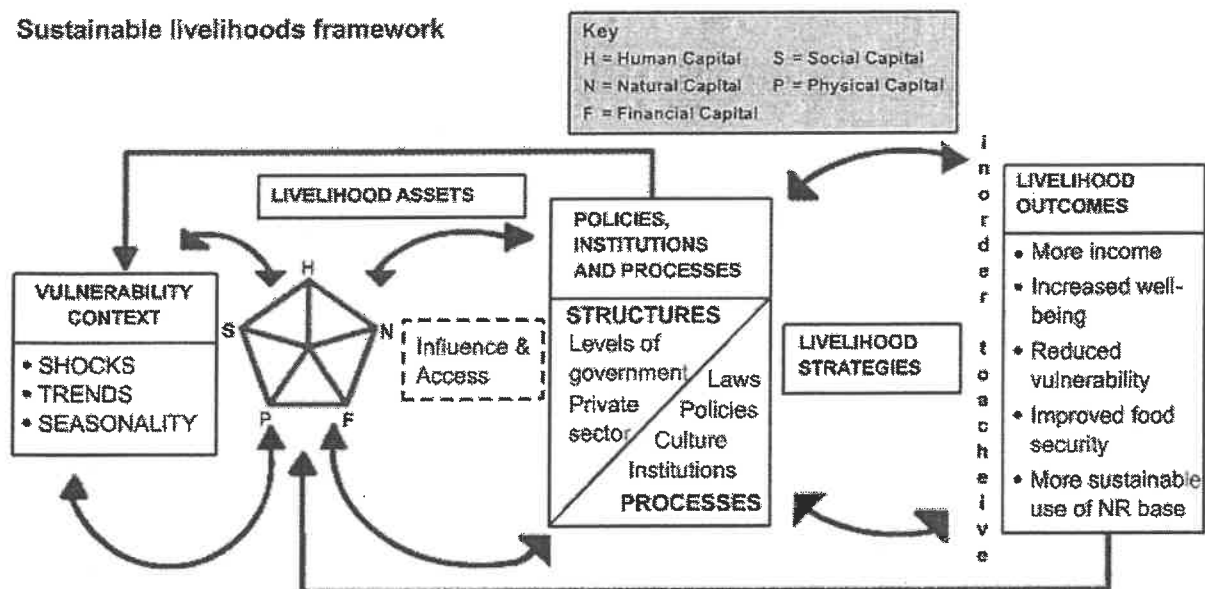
Sustainable livelihoods framework

Key
H = Human Capital
S = Social Capital
N = Natural Capital
P = Physical Capital
F = Financial Capital

LIVELIHOOD ASSETS

VULNERABILITY CONTEXT
• SHOCKS
• TRENDS
• SEASONALITY

H
S
N
P
F

Influence & Access

POLICIES, INSTITUTIONS AND PROCESSES

STRUCTURES
Levels of government
Private sector
Laws
Policies
Culture
Institutions
PROCESSES

LIVELIHOOD STRATEGIES

i n o r d e r t o a c h e i v e

LIVELIHOOD OUTCOMES
• More income
• Increased well-being
• Reduced vulnerability
• Improved food security
• More sustainable use of NR base